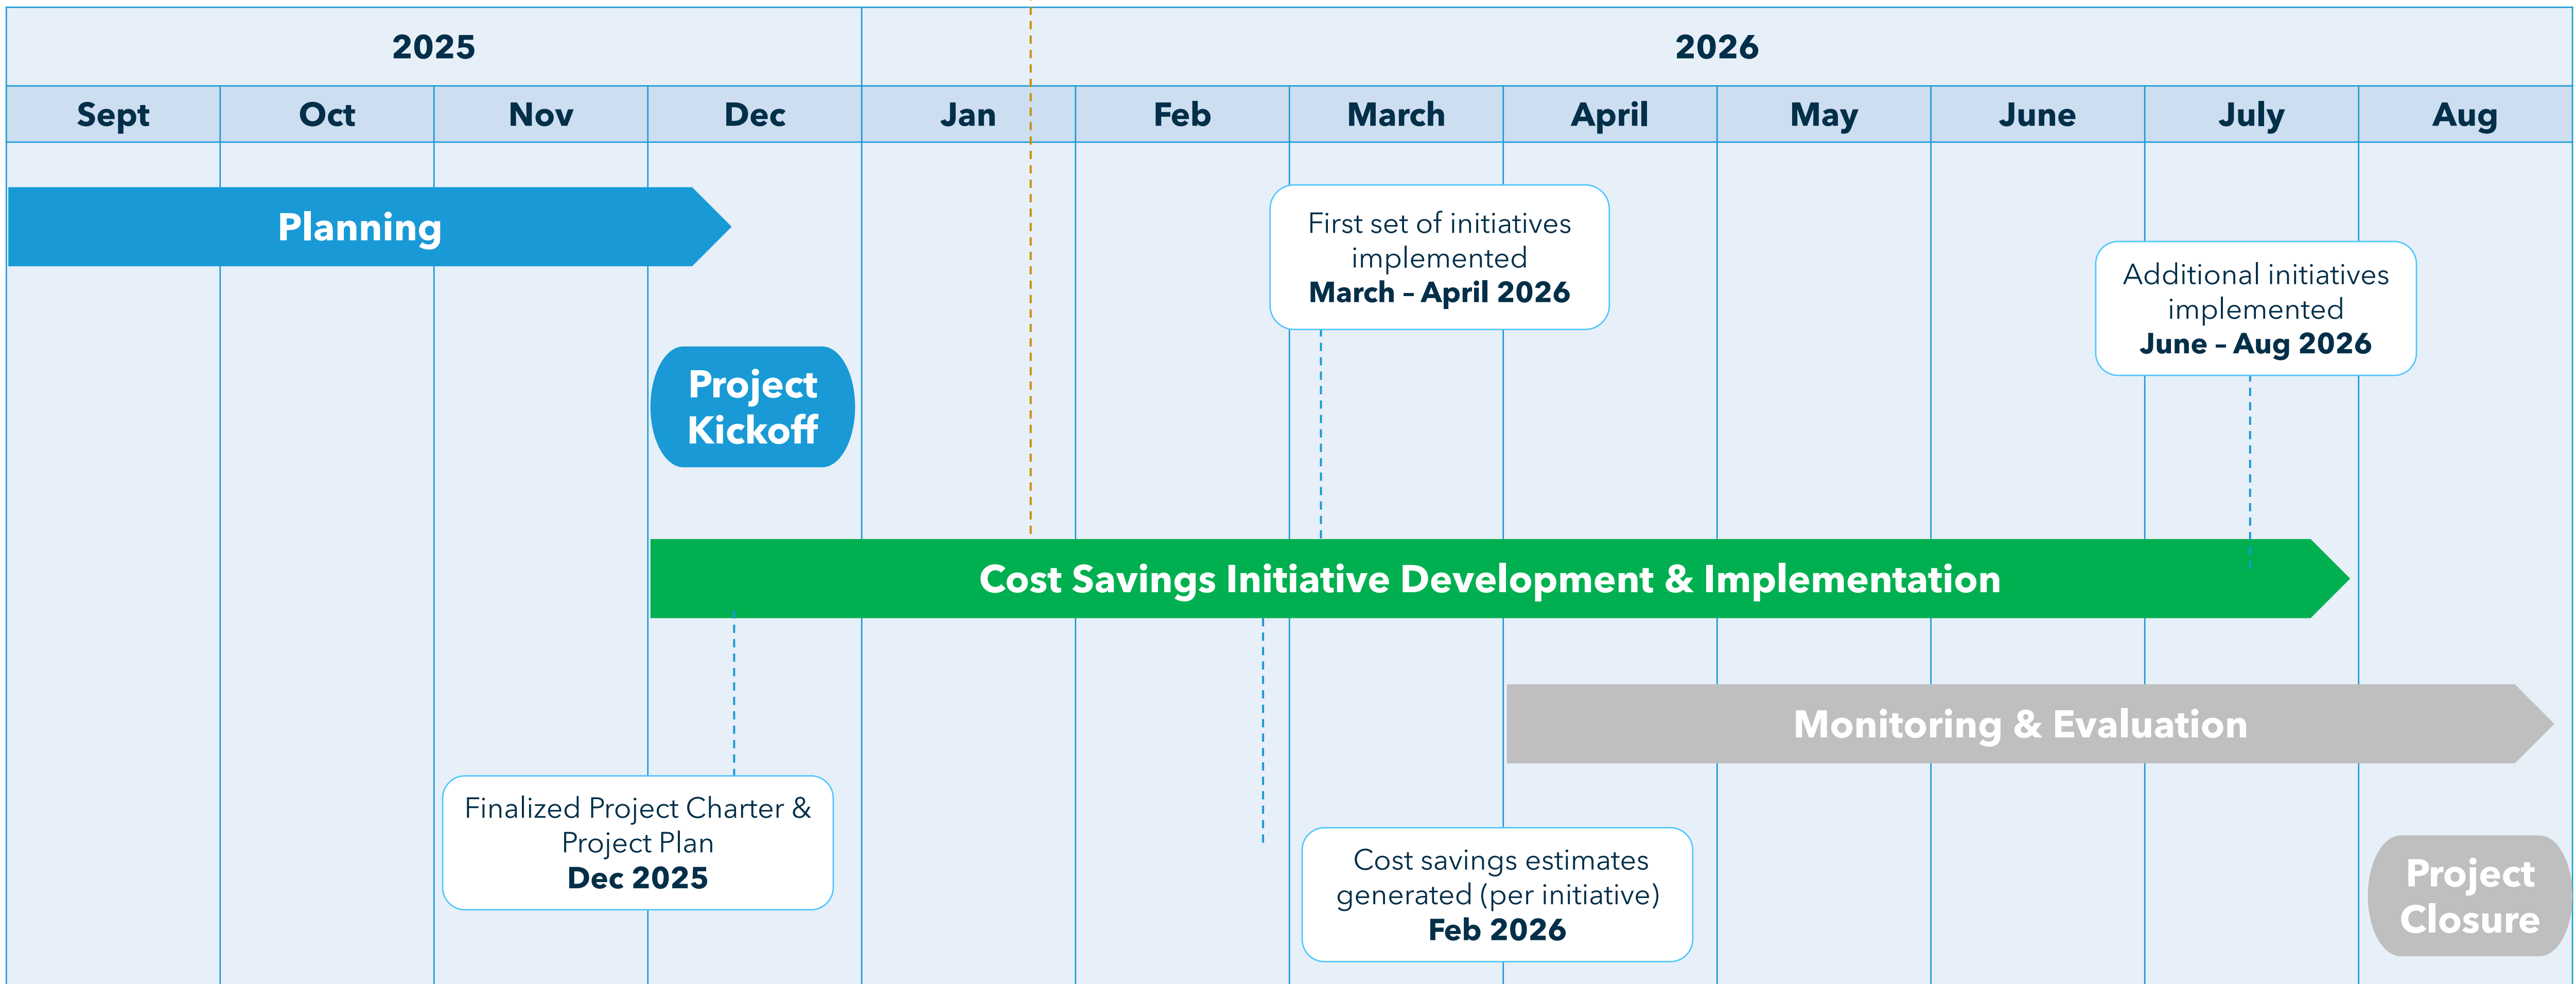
| 2025 | | | | 2026 | | | | | | | |
|---|---|---|---|---|---|---|---|---|---|---|---|
| Sept | Oct | Nov | Dec | Jan | Feb | March | April | May | June | July | Aug |

Planning

First set of initiatives implemented
**March – April 2026**

Additional initiatives implemented
**June – Aug 2026**

Project Kickoff

Cost Savings Initiative Development & Implementation

Monitoring & Evaluation

Finalized Project Charter & Project Plan
**Dec 2025**

Cost savings estimates generated (per initiative)
**Feb 2026**

Project Closure